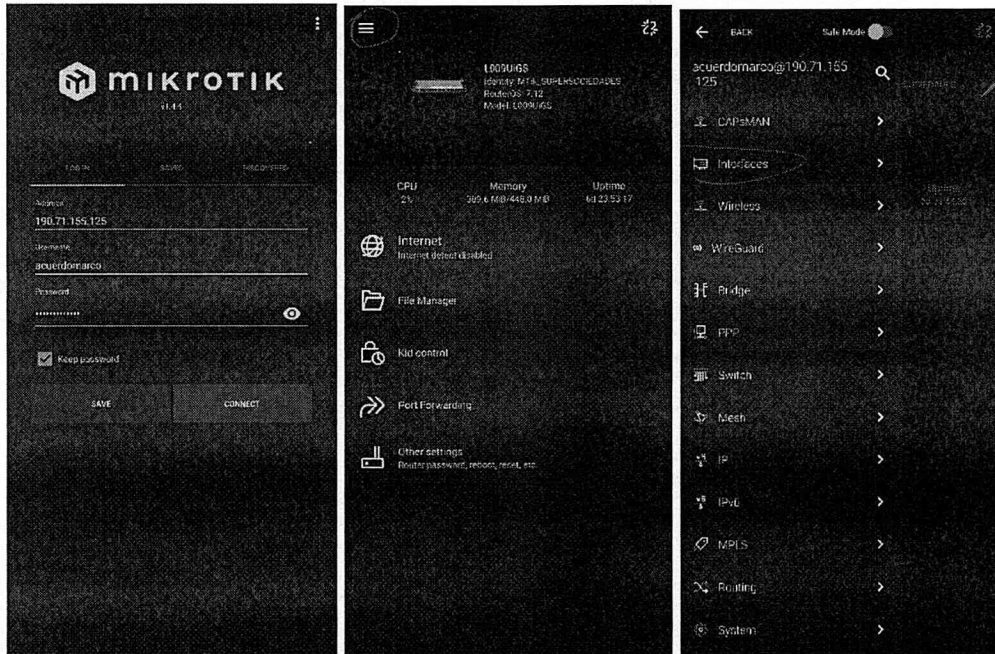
MIKROTIK

v1.4.1

LOGIN SAVED DISCOVERED

Address
190.71.155.125

Username
acuerdomarco

Password
••••••••••••••

Keep password

SAVE CONNECT

L009UiGS
Identity: MTA_SUPERSOCIEDADES
RouterOS: 7.12
Model: L009UiGS

CPU
2%

Memory
399.6 MiB/448.0 MiB

Uptime
6d 23:53:17

Internet
Internet detect disabled

File Manager

Kid control

Port Forwarding

Other settings
Router password, reboot, reset, etc.

BACK Safe Mode

acuerdomarco@190.71.155.125

CAPsMAN

Interfaces

Wireless

WireGuard

Bridge

PPP

Switch

Mesh

IP

IPv6

MPLS

Routing

System